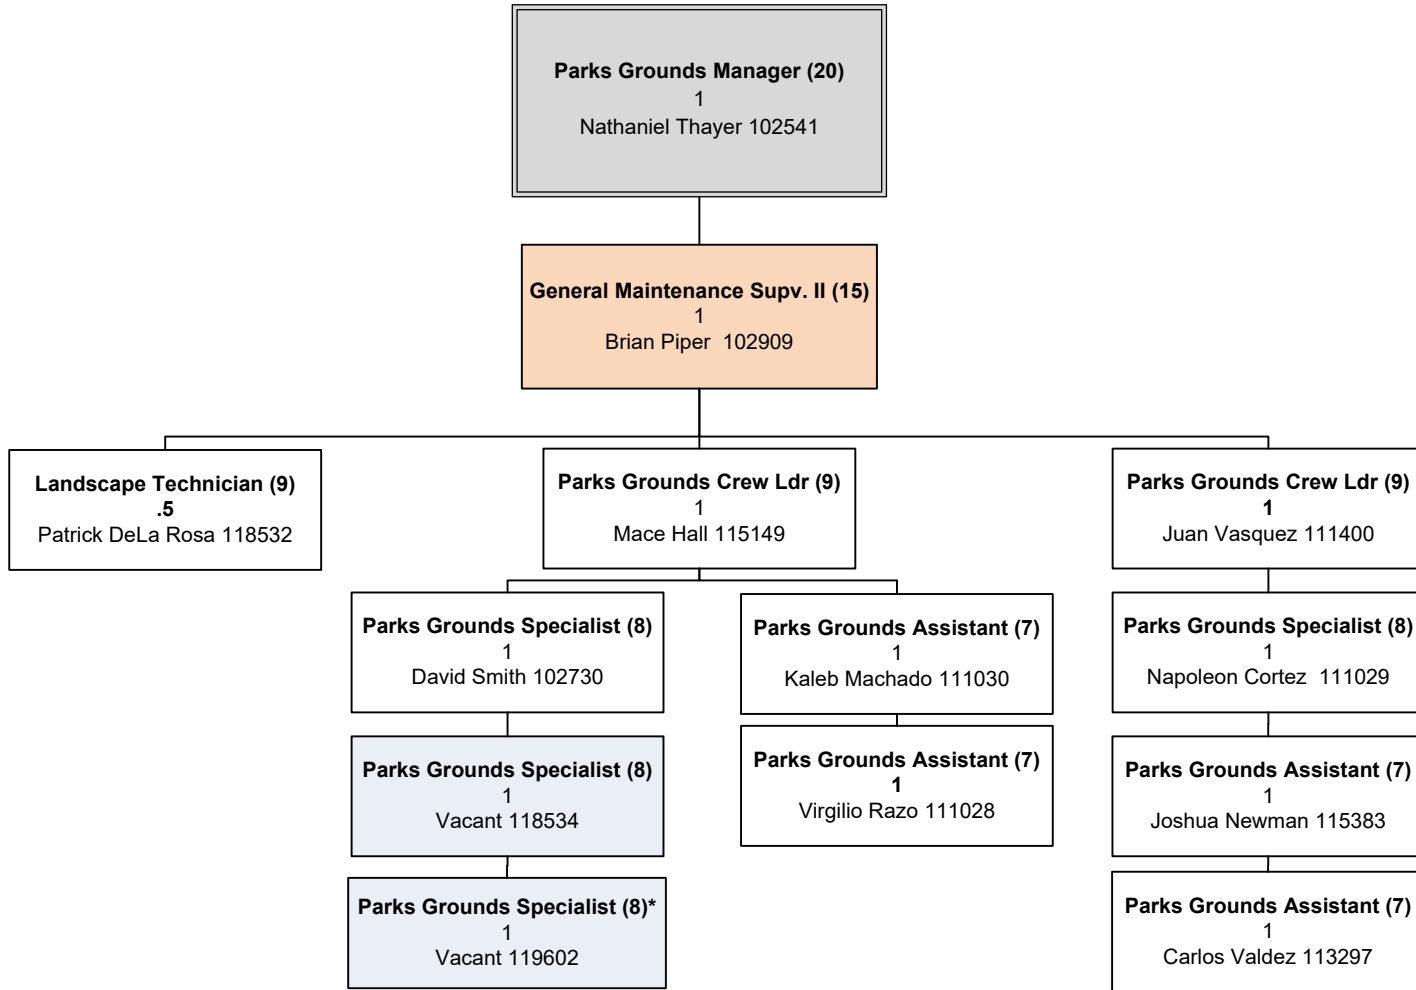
Parks Grounds Manager (20)
1
Nathaniel Thayer 102541

General Maintenance Supv. II (15)
1
Brian Piper 102909

Landscape Technician (9)
.5
Patrick DeLa Rosa 118532

Parks Grounds Crew Ldr (9)
1
Mace Hall 115149

Parks Grounds Crew Ldr (9)
1
Juan Vasquez 111400

Parks Grounds Specialist (8)
1
David Smith 102730

Parks Grounds Specialist (8)
1
Vacant 118534

Parks Grounds Specialist (8)*
1
Vacant 119602

Parks Grounds Assistant (7)
1
Kaleb Machado 111030

Parks Grounds Assistant (7)
1
Virgilio Razo 111028

Parks Grounds Specialist (8)
1
Napoleon Cortez 111029

Parks Grounds Assistant (7)
1
Joshua Newman 115383

Parks Grounds Assistant (7)
1
Carlos Valdez 113297